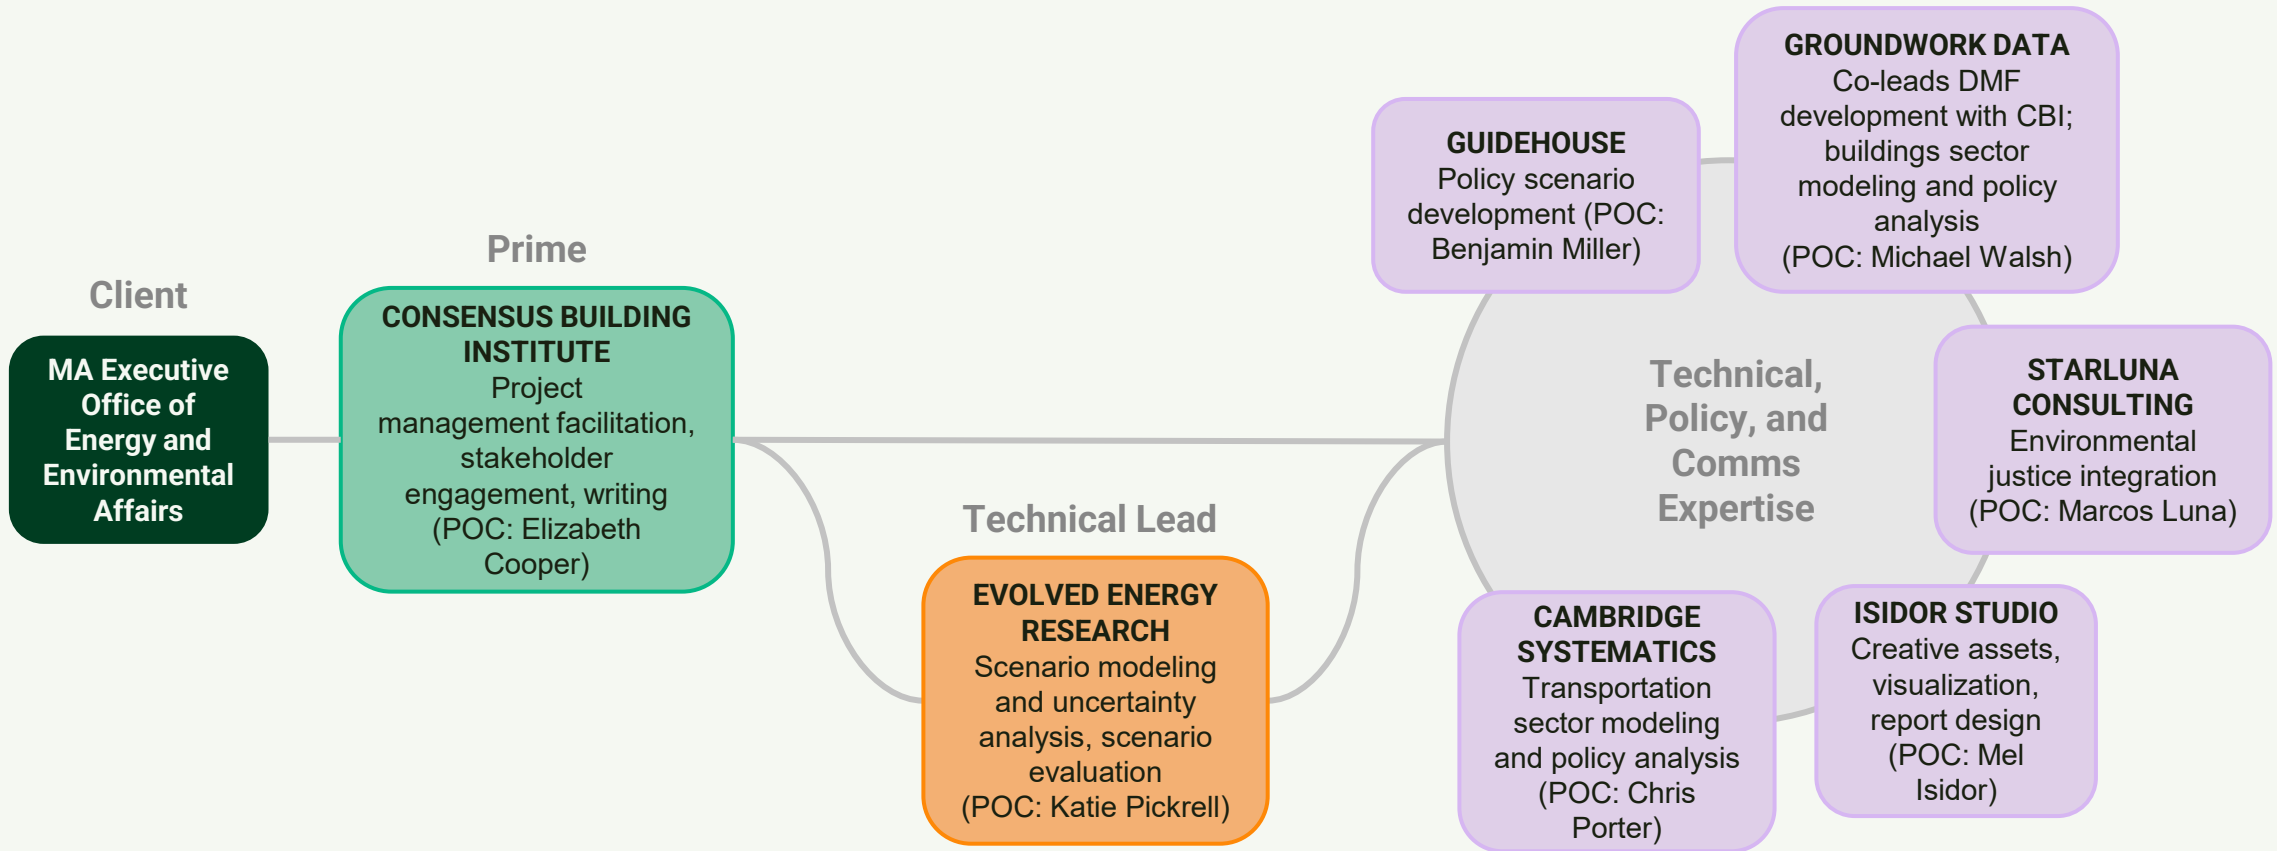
Client

MA Executive Office of Energy and Environmental Affairs

Prime

CONSENSUS BUILDING INSTITUTE
Project management facilitation, stakeholder engagement, writing (POC: Elizabeth Cooper)

Technical Lead

EVOLVED ENERGY RESEARCH
Scenario modeling and uncertainty analysis, scenario evaluation (POC: Katie Pickrell)

Technical, Policy, and Comms Expertise

GUIDEHOUSE
Policy scenario development (POC: Benjamin Miller)

GROUNDWORK DATA
Co-leads DMF development with CBI; buildings sector modeling and policy analysis (POC: Michael Walsh)

STARLUNA CONSULTING
Environmental justice integration (POC: Marcos Luna)

CAMBRIDGE SYSTEMATICS
Transportation sector modeling and policy analysis (POC: Chris Porter)

ISIDOR STUDIO
Creative assets, visualization, report design (POC: Mel Isidor)